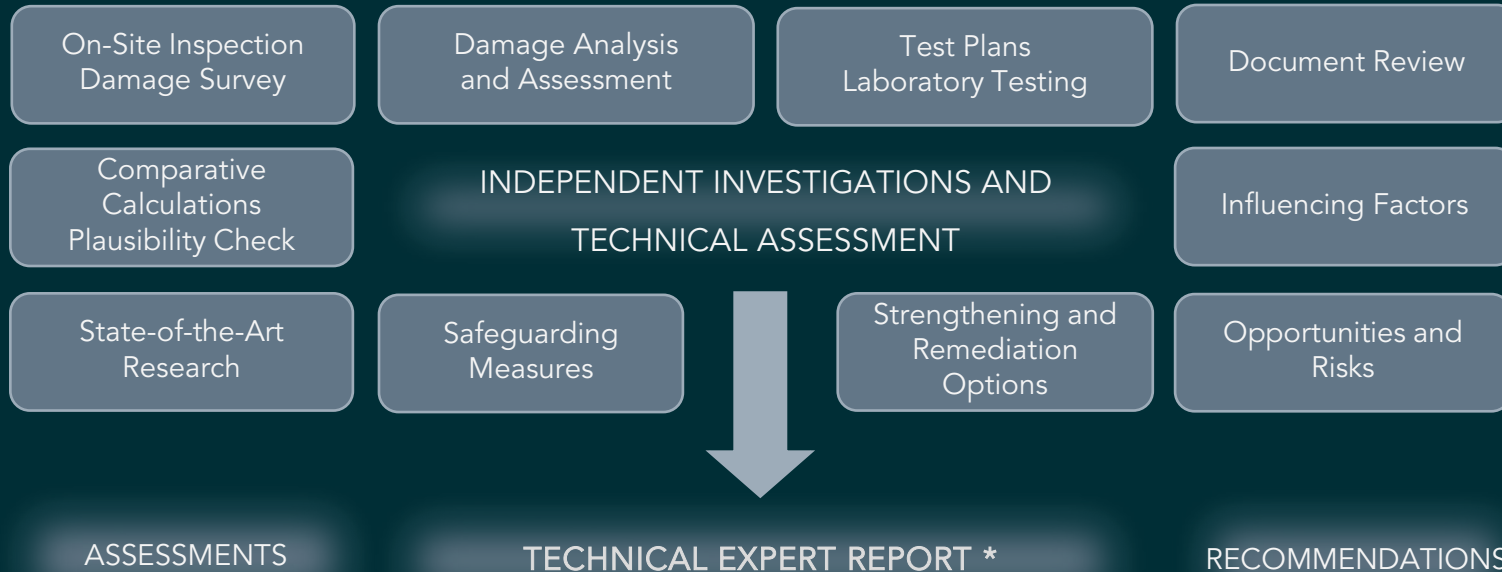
On-Site Inspection
Damage Survey

Damage Analysis
and Assessment

Test Plans
Laboratory Testing

Document Review

Comparative
Calculations
Plausibility Check

INDEPENDENT INVESTIGATIONS AND
TECHNICAL ASSESSMENT

Influencing Factors

State-of-the-Art
Research

Safeguarding
Measures

Strengthening and
Remediation
Options

Opportunities and
Risks

ASSESSMENTS

TECHNICAL EXPERT REPORT *

RECOMMENDATIONS